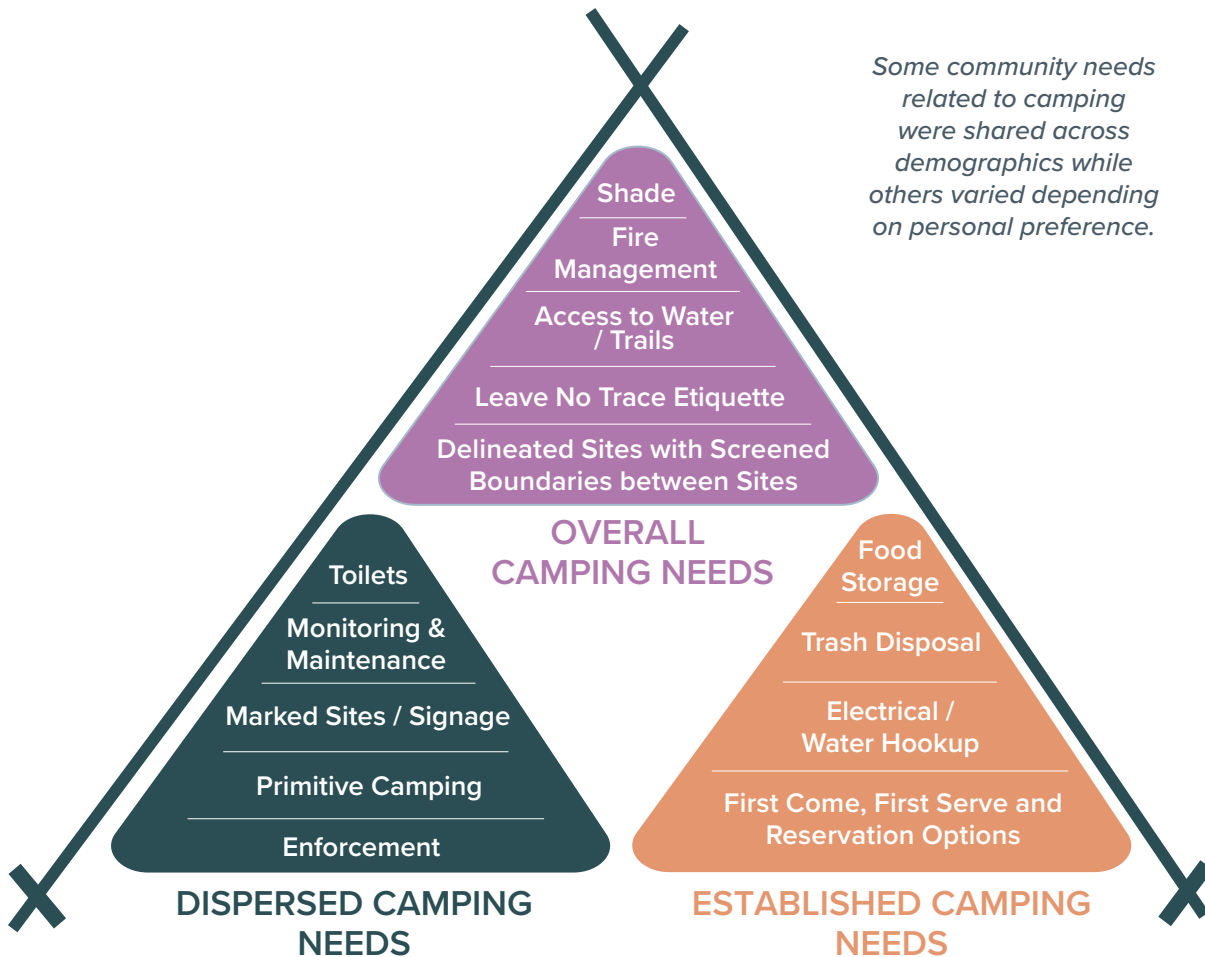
Some community needs related to camping were shared across demographics while others varied depending on personal preference.

Shade

Fire Management

Access to Water / Trails

Leave No Trace Etiquette

Delineated Sites with Screened Boundaries between Sites

OVERALL CAMPING NEEDS

Toilets

Monitoring & Maintenance

Marked Sites / Signage

Primitive Camping

Enforcement

DISPERSED CAMPING NEEDS

Food Storage

Trash Disposal

Electrical / Water Hookup

First Come, First Serve and Reservation Options

ESTABLISHED CAMPING NEEDS